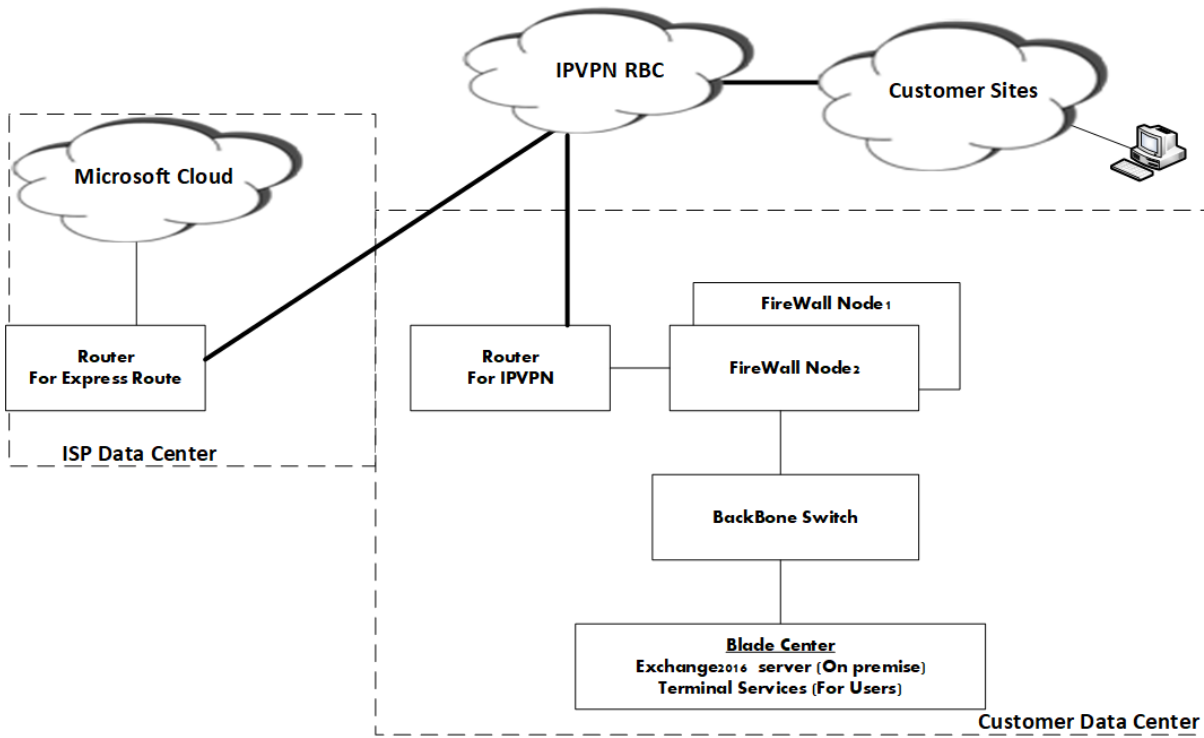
IPVPN RBC

Customer Sites

Microsoft Cloud

Router
For Express Route

ISP Data Center

Router
For IPVPN

FireWall Node1

FireWall Node2

BackBone Switch

Blade Center
Exchange2016 server (On premise)
Terminal Services (For Users)

Customer Data Center